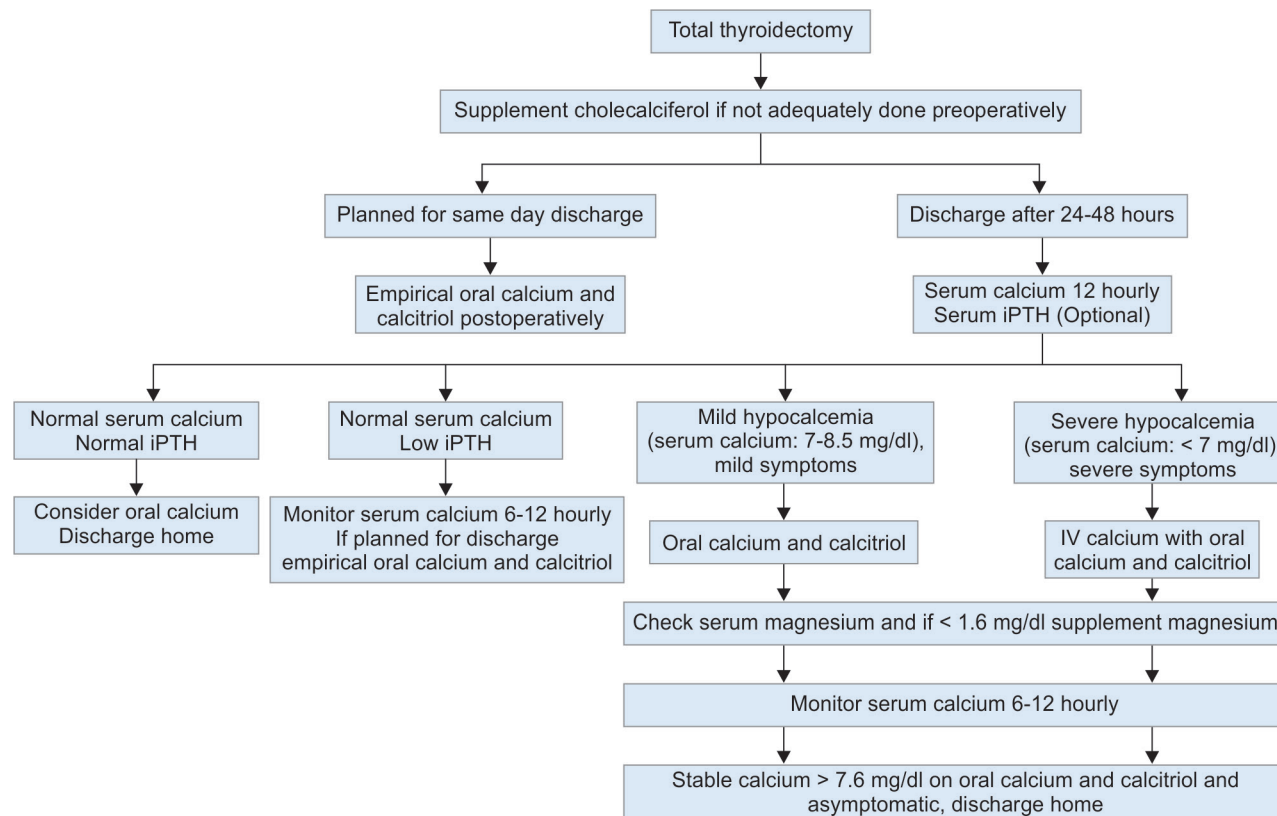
Total thyroidectomy

Supplement cholecalciferol if not adequately done preoperatively

Planned for same day discharge

Empirical oral calcium and calcitriol postoperatively

Discharge after 24-48 hours

Serum calcium 12 hourly
Serum iPTH (Optional)

Normal serum calcium
Normal iPTH

Consider oral calcium
Discharge home

Normal serum calcium
Low iPTH

Monitor serum calcium 6-12 hourly
If planned for discharge empirical oral calcium and calcitriol

Mild hypocalcemia (serum calcium: 7-8.5 mg/dl), mild symptoms

Oral calcium and calcitriol

Severe hypocalcemia (serum calcium: < 7 mg/dl) severe symptoms

IV calcium with oral calcium and calcitriol

Check serum magnesium and if < 1.6 mg/dl supplement magnesium

Monitor serum calcium 6-12 hourly

Stable calcium > 7.6 mg/dl on oral calcium and calcitriol and asymptomatic, discharge home